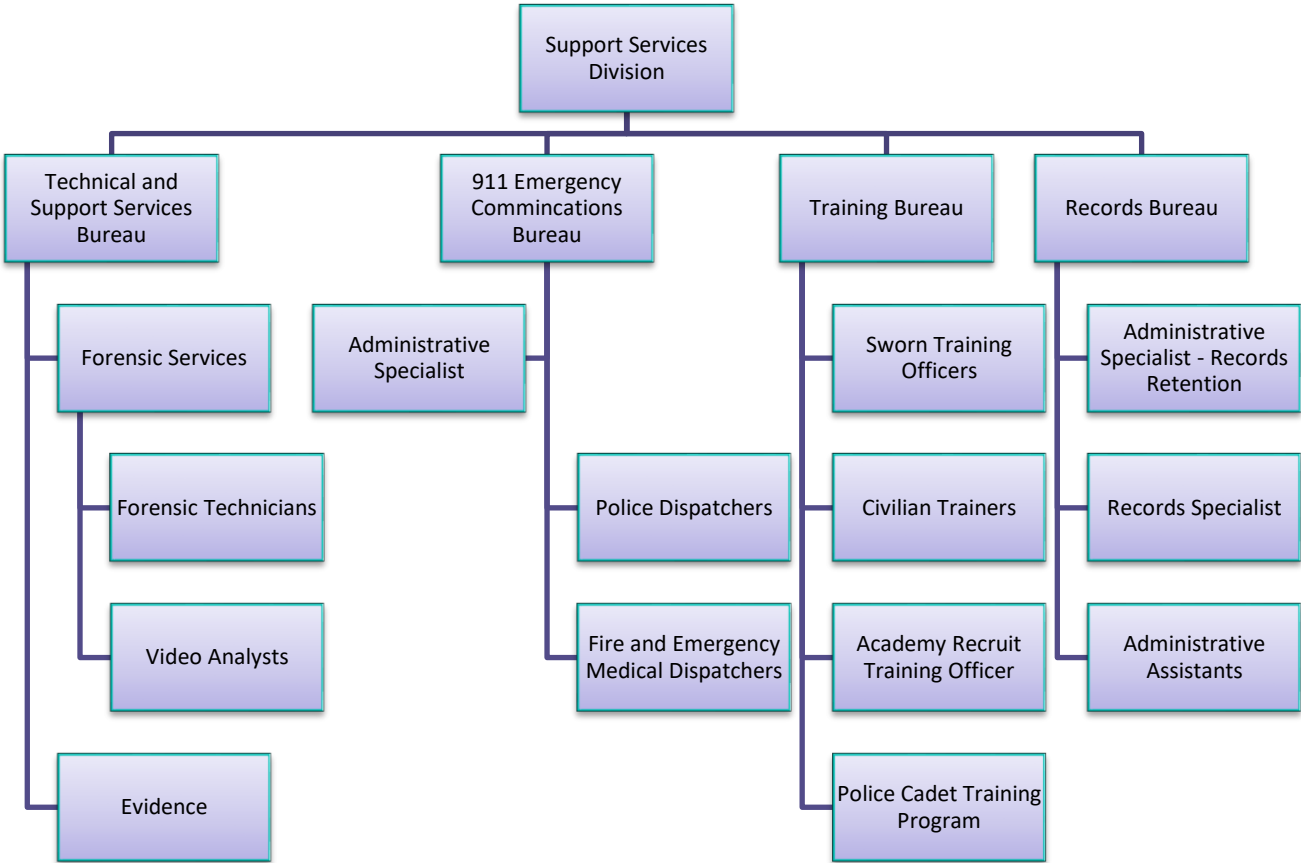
Support Services Division

Technical and Support Services Bureau

Forensic Services

Forensic Technicians

Video Analysts

Evidence

911 Emergency Commincations Bureau

Administrative Specialist

Police Dispatchers

Fire and Emergency Medical Dispatchers

Training Bureau

Sworn Training Officers

Civilian Trainers

Academy Recruit Training Officer

Police Cadet Training Program

Records Bureau

Administrative Specialist - Records Retention

Records Specialist

Administrative Assistants